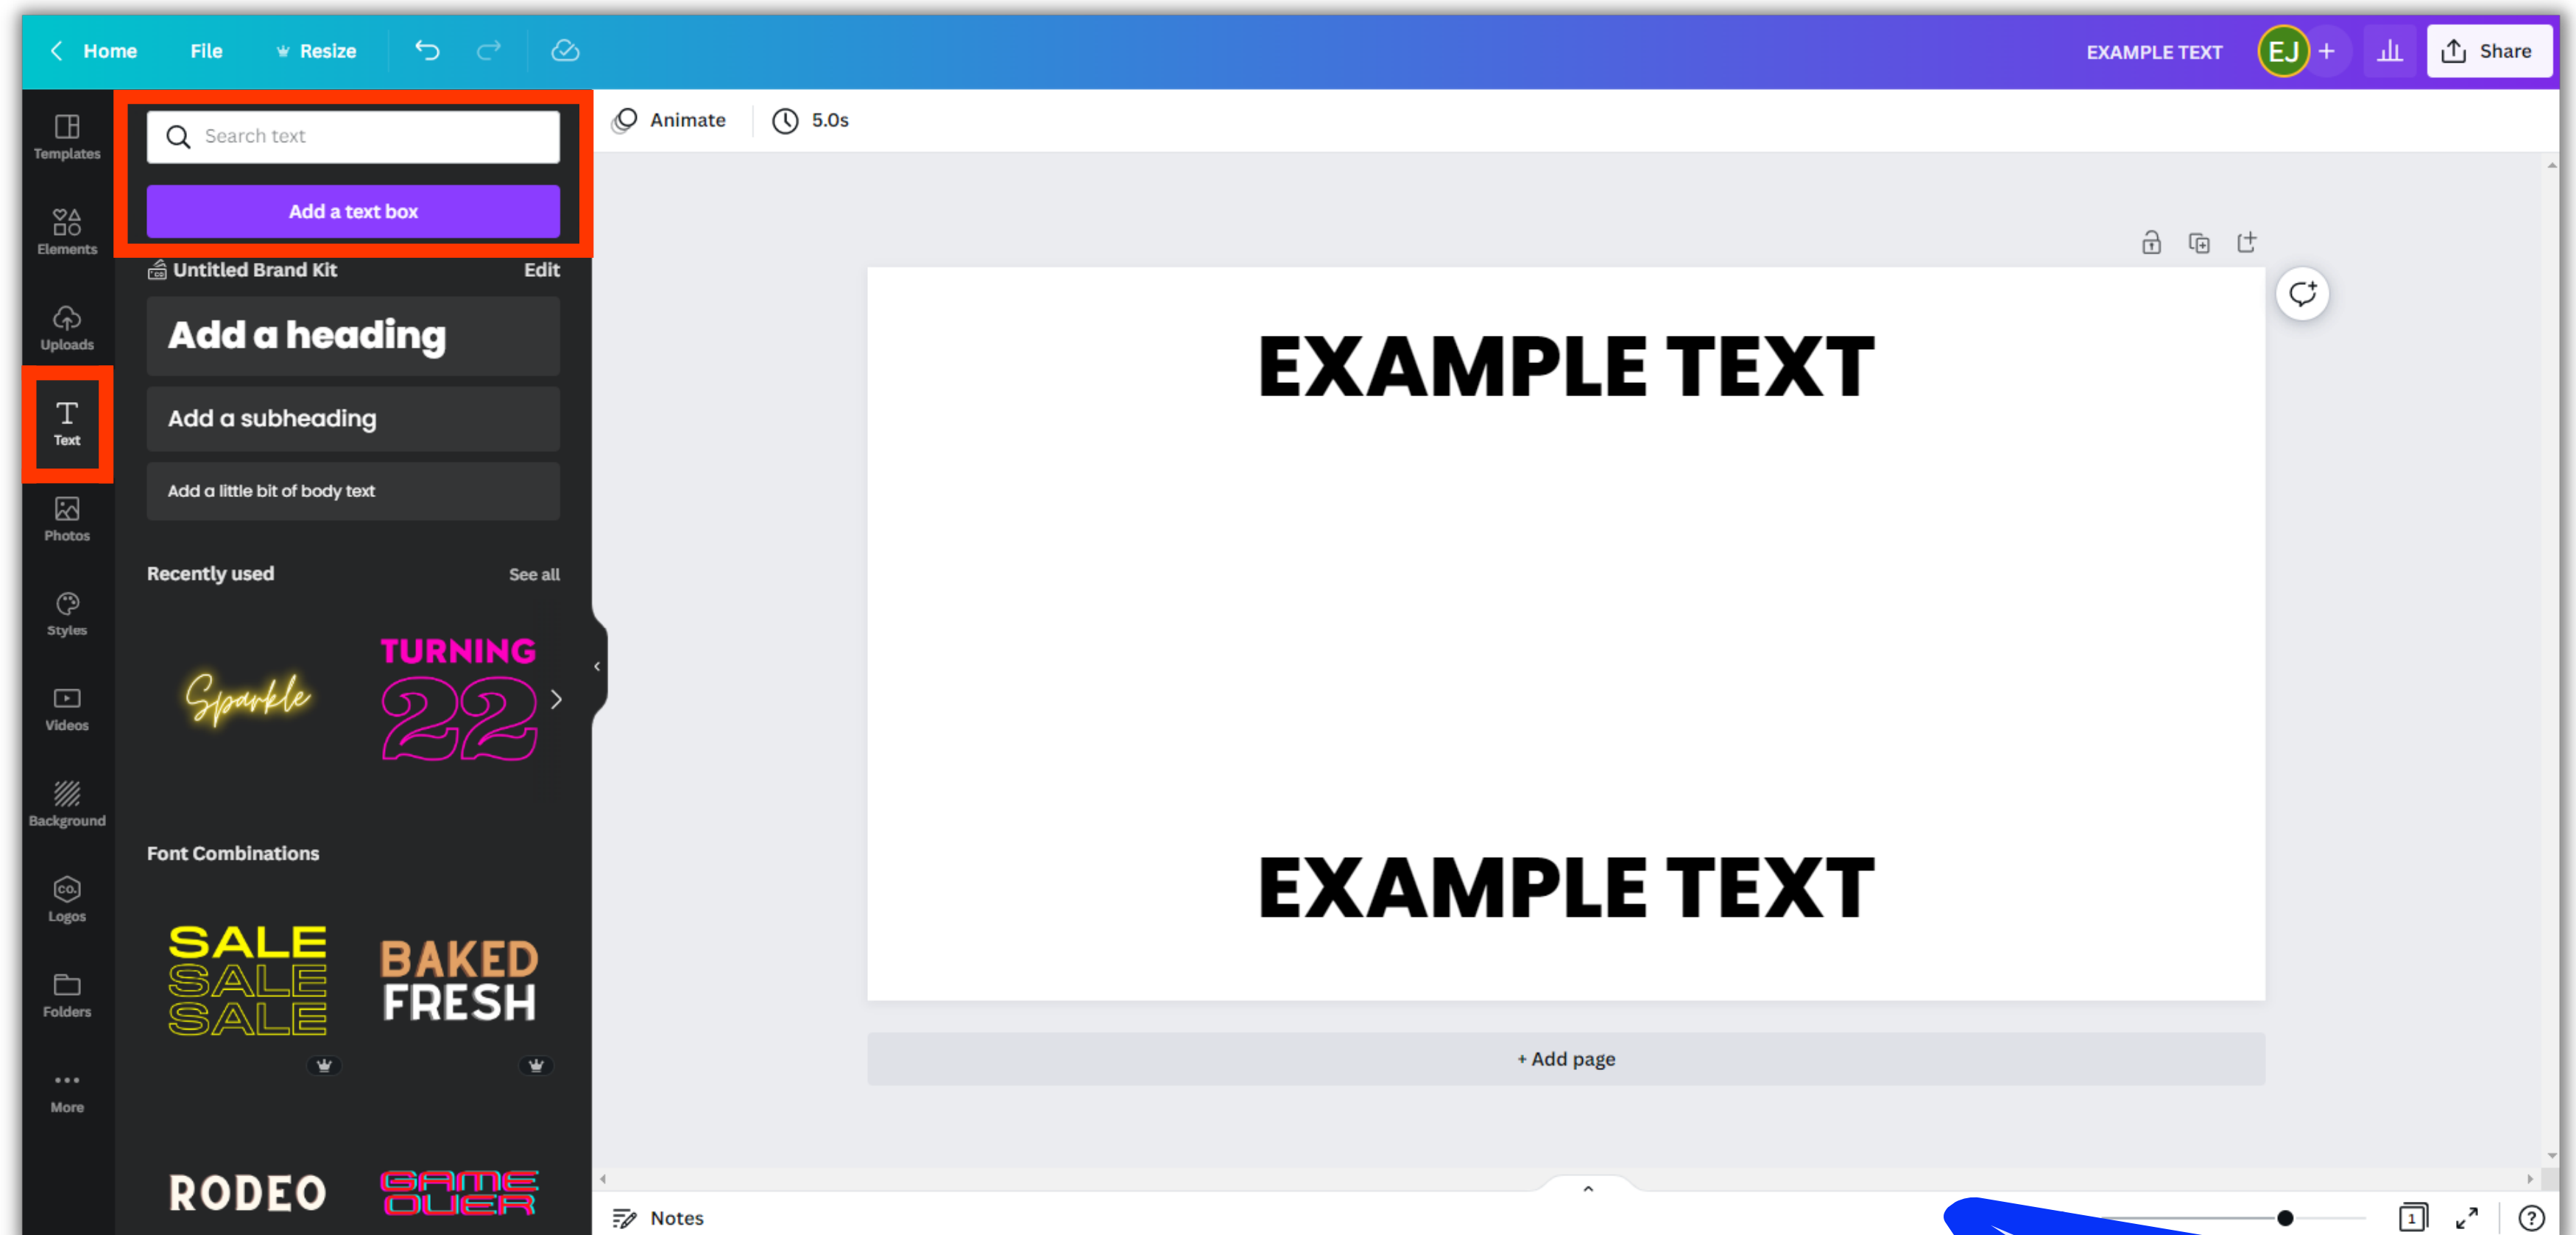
Home File Resize

EXAMPLE TEXT EJ + Share

Templates
Elements
Uploads
Text
Photos
Styles
Videos
Background
Logos
Folders
More

Search text

Add a text box

Untitled Brand Kit Edit

Add a heading

Add a subheading

Add a little bit of body text

Recently used See all

Sparkle

TURNING 22

Font Combinations

SALE SALE SALE

BAKED FRESH

RODEO

GAME OVER

Animate 5.0s

EXAMPLE TEXT

EXAMPLE TEXT

+ Add page

Notes

1